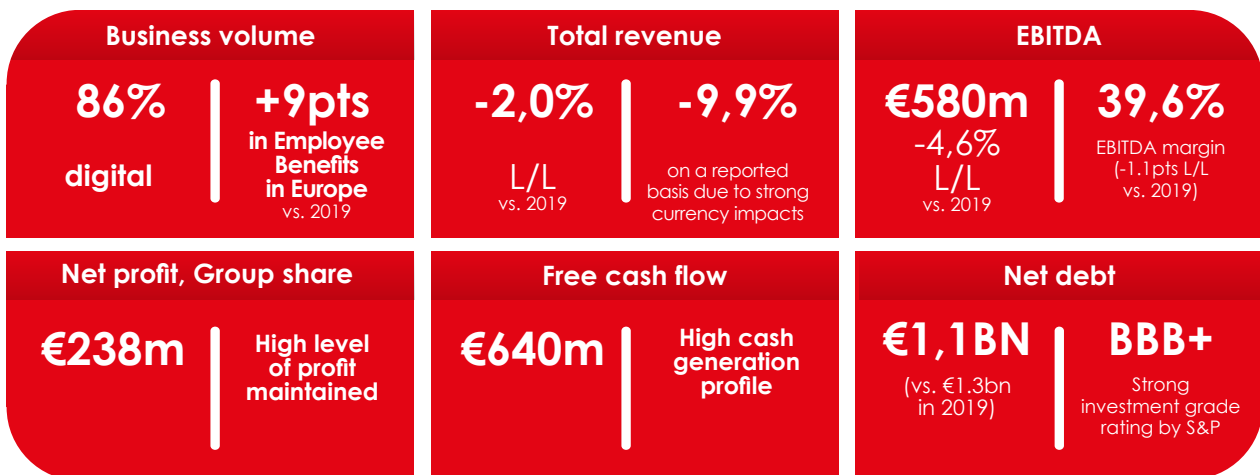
Business volume

86%

digital

+9pts

in Employee Benefits in Europe

vs. 2019

Total revenue

-2,0%

L/L

vs. 2019

-9,9%

on a reported basis due to strong currency impacts

EBITDA

€580m

-4,6%

L/L

vs. 2019

39,6%

EBITDA margin (-1.1pts L/L vs. 2019)

Net profit, Group share

€238m

High level of profit maintained

Free cash flow

€640m

High cash generation profile

Net debt

€1,1BN

(vs. €1.3bn in 2019)

BBB+

Strong investment grade rating by S&P